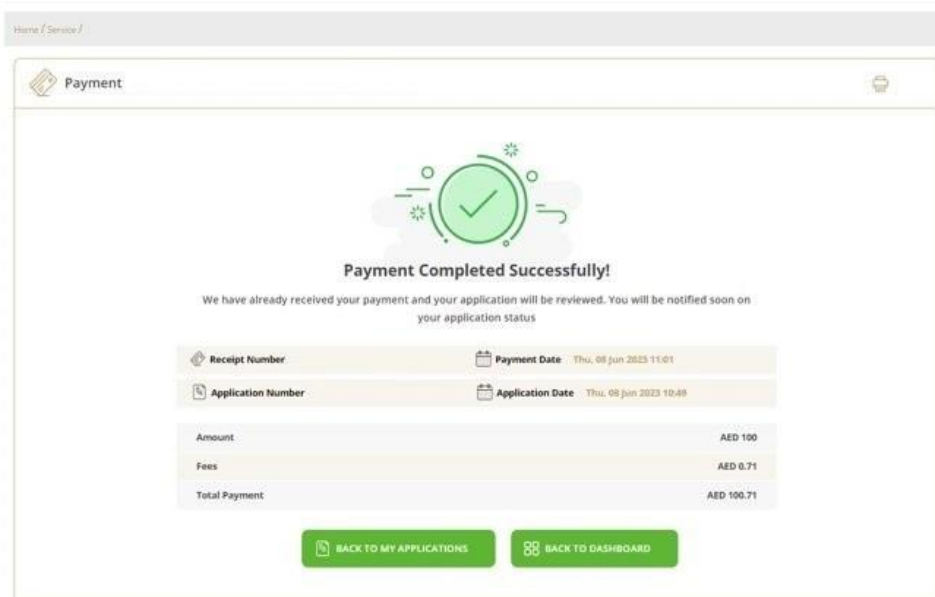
Home / Service /

Payment

Payment Completed Successfully!

We have already received your payment and your application will be reviewed. You will be notified soon on your application status

| Receipt Number | Payment Date Thu, 08 Jun 2023 11:01 |
|---|---|
| Application Number | Application Date Thu, 08 Jun 2023 10:49 |

| | |
|---|---|
| Amount | AED 100 |
| Fees | AED 0.71 |
| Total Payment | AED 100.71 |

BACK TO MY APPLICATIONS

BACK TO DASHBOARD